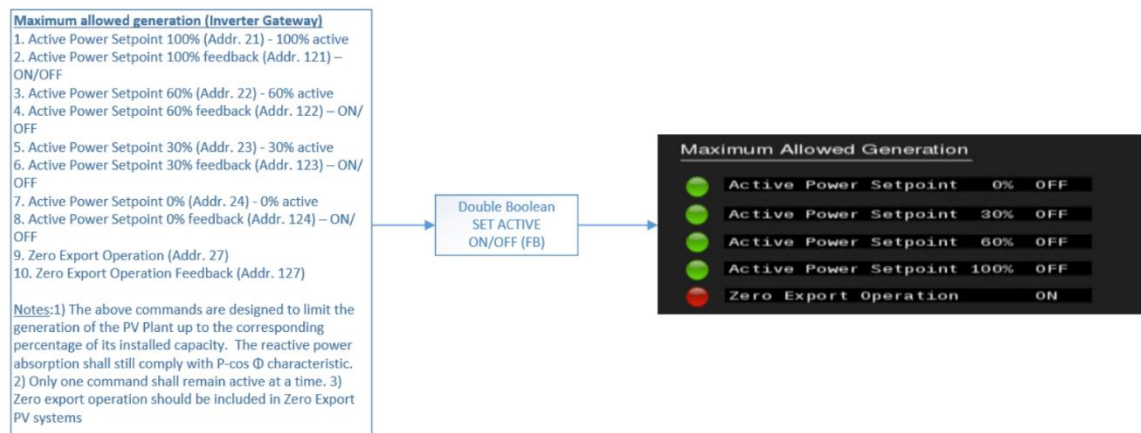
Maximum allowed generation (Inverter Gateway)
1. Active Power Setpoint 100% (Addr. 21) - 100% active
2. Active Power Setpoint 100% feedback (Addr. 121) – ON/OFF
3. Active Power Setpoint 60% (Addr. 22) - 60% active
4. Active Power Setpoint 60% feedback (Addr. 122) – ON/OFF
5. Active Power Setpoint 30% (Addr. 23) - 30% active
6. Active Power Setpoint 30% feedback (Addr. 123) – ON/OFF
7. Active Power Setpoint 0% (Addr. 24) - 0% active
8. Active Power Setpoint 0% feedback (Addr. 124) – ON/OFF
9. Zero Export Operation (Addr. 27)
10. Zero Export Operation Feedback (Addr. 127)

Notes:1) The above commands are designed to limit the generation of the PV Plant up to the corresponding percentage of its installed capacity. The reactive power absorption shall still comply with P-cos Φ characteristic. 2) Only one command shall remain active at a time. 3) Zero export operation should be included in Zero Export PV systems

Double Boolean
SET ACTIVE
ON/OFF (FB)

Maximum Allowed Generation

Active Power Setpoint 0% OFF
Active Power Setpoint 30% OFF
Active Power Setpoint 60% OFF
Active Power Setpoint 100% OFF
Zero Export Operation ON